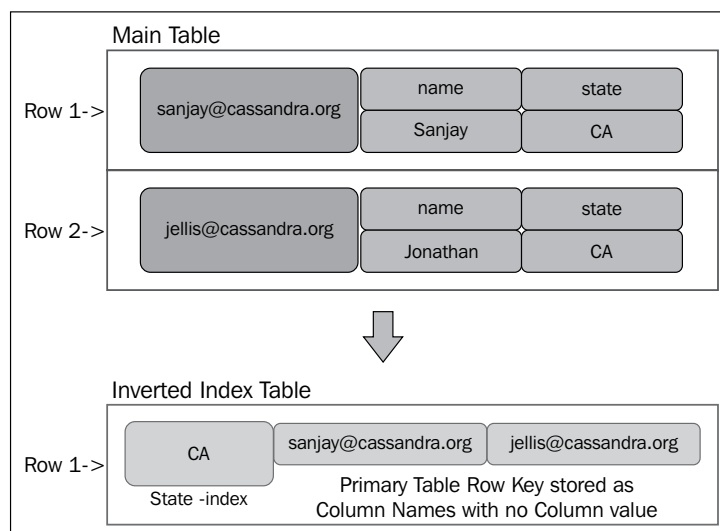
Main Table

Row 1->

sanjay@cassandra.org

name

state

Sanjay

CA

Row 2->

jellis@cassandra.org

name

state

Jonathan

CA

Inverted Index Table

Row 1->

CA

State -index

sanjay@cassandra.org

jellis@cassandra.org

Primary Table Row Key stored as Column Names with no Column value